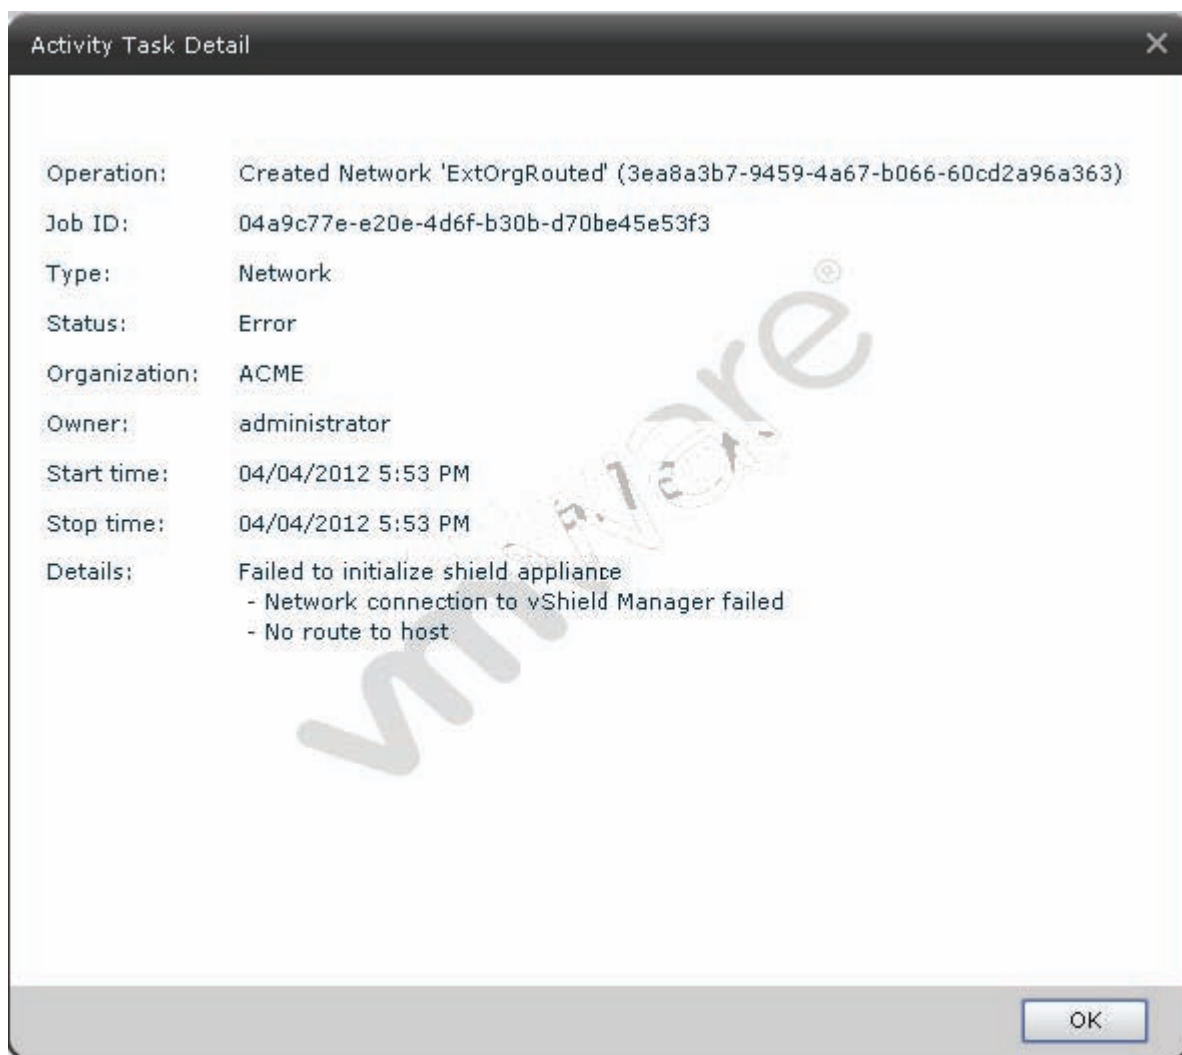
Activity Task Detail

| | |
|---|---|
| Operation: | Created Network 'ExtOrgRouted' (3ea8a3b7-9459-4a67-b066-60cd2a96a363) |
| Job ID: | 04a9c77e-e20e-4d6f-b30b-d70be45e53f3 |
| Type: | Network |
| Status: | Error |
| Organization: | ACME |
| Owner: | administrator |
| Start time: | 04/04/2012 5:53 PM |
| Stop time: | 04/04/2012 5:53 PM |
| Details: | Failed to initialize shield appliance - Network connection to vShield Manager failed - No route to host |

vmware®

OK